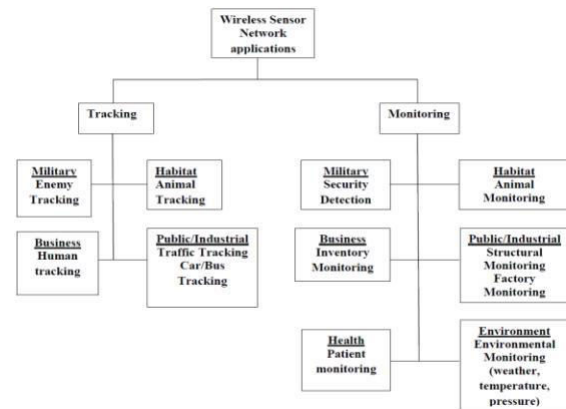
Wireless Sensor Network applications

Tracking

Military
Enemy Tracking

Habitat
Animal Tracking

Business
Human tracking

Public/Industrial
Traffic Tracking
Car/Bus Tracking

Monitoring

Military
Security Detection

Habitat
Animal Monitoring

Business
Inventory Monitoring

Public/Industrial
Structural Monitoring
Factory Monitoring

Health
Patient monitoring

Environment
Environmental Monitoring (weather, temperature, pressure)